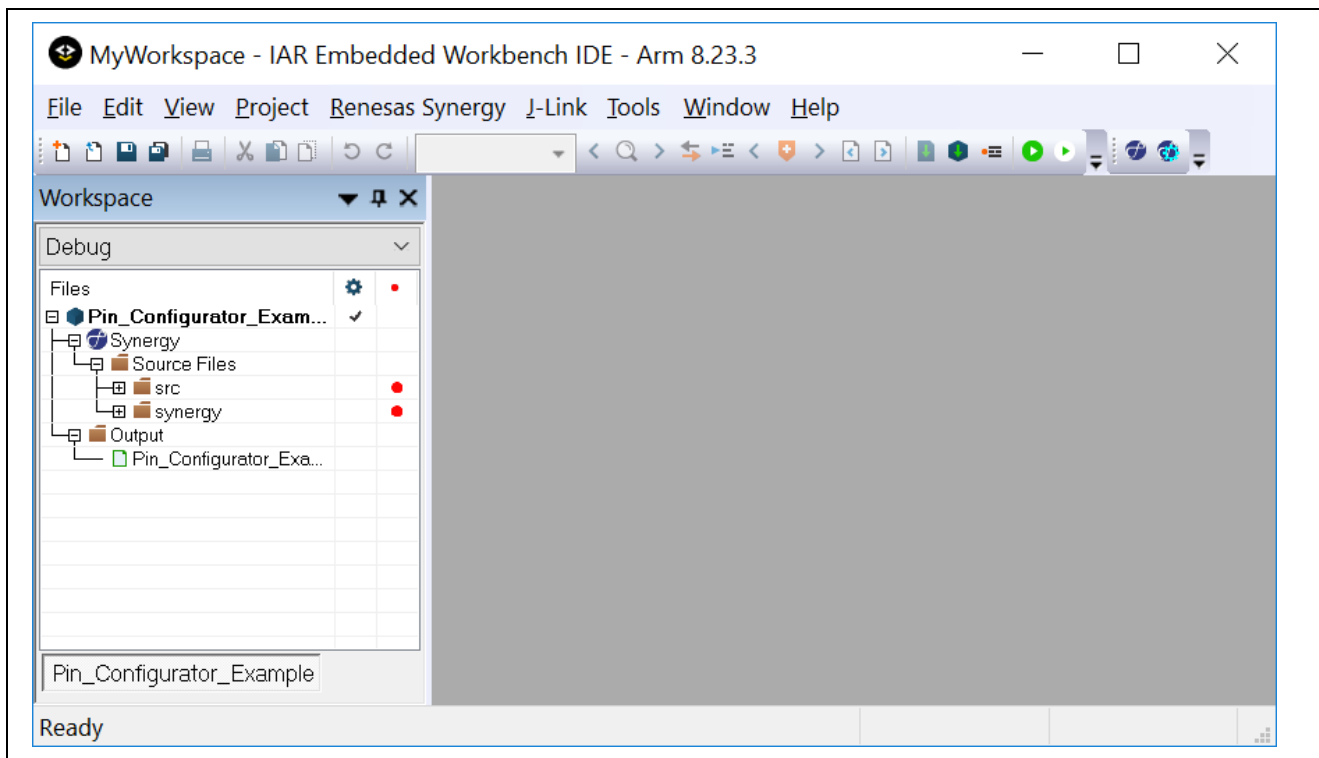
MyWorkspace - IAR Embedded Workbench IDE - Arm 8.23.3

File Edit View Project Renesas Synergy J-Link Tools Window Help

Workspace

Debug

Files

Pin_Configurator_Exam... ✓

Synergy

Source Files

src

synergy

Output

Pin_Configurator_Exa...

Pin_Configurator_Example

Ready